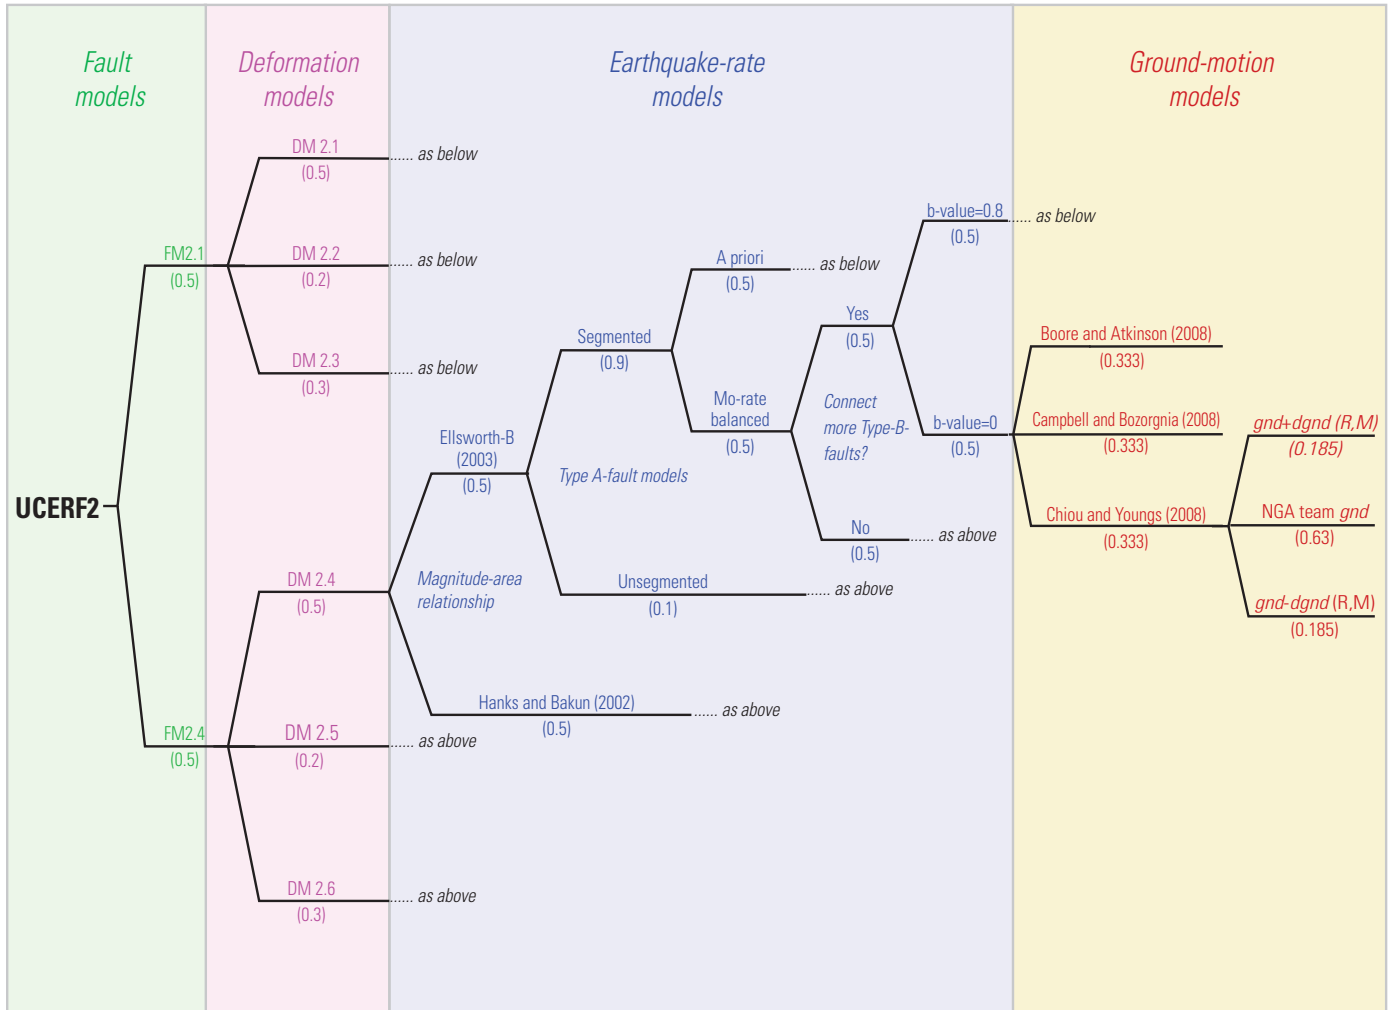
Fault models

Deformation models

Earthquake-rate models

Ground-motion models

DM 2.1
(0.5)
...... as below

FM2.1
(0.5)

DM 2.2
(0.2)
...... as below

DM 2.3
(0.3)
...... as below

b-value=0.8
(0.5)
...... as below

A priori
(0.5)
...... as below

Yes
(0.5)

Segmented
(0.9)

Boore and Atkinson (2008)
(0.333)

Mo-rate balanced
(0.5)

Connect more Type-B-faults?

b-value=0
(0.5)

Ellsworth-B (2003)
(0.5)

Campbell and Bozorgnia (2008)
(0.333)

gnd+dgnd (R,M)
(0.185)

Type A-fault models

UCERF2

No
(0.5)
...... as above

Chiou and Youngs (2008)
(0.333)

NGA team gnd
(0.63)

DM 2.4
(0.5)

Magnitude-area relationship

Unsegmented
(0.1)
...... as above

gnd-dgnd (R,M)
(0.185)

Hanks and Bakun (2002)
(0.5)
...... as above

FM2.4
(0.5)

DM 2.5
(0.2)
...... as above

DM 2.6
(0.3)
...... as above